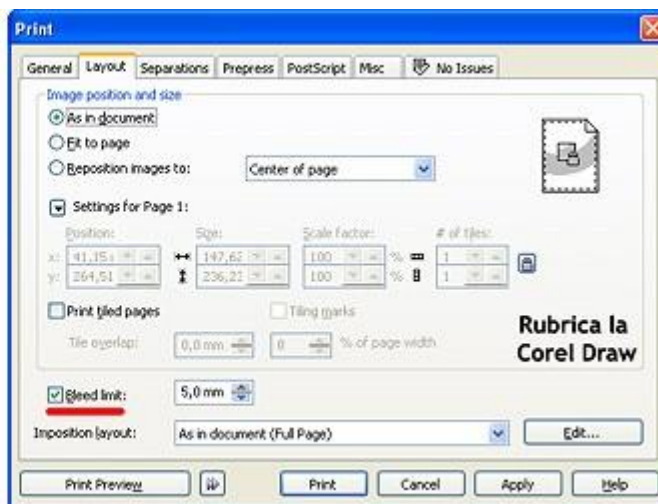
Print

General | Layout | Separations | Prepress | PostScript | Misc | No Issues

Image position and size

As in document

Fit to page

Reposition images to: Center of page

Settings for Page 1:

Position: Size: Scale factor: # of tiles:

x: 41,15 147,62 100 % 1

y: 264,51 236,21 100 % 1

Print tiled pages Tiling marks

Tile overlap: 0,0 mm 0 % of page width

Rubrica la Corel Draw

Bleed limit: 5,0 mm

Imposition layout: As in document (Full Page) Edit...

Print Preview | Print | Cancel | Apply | Help